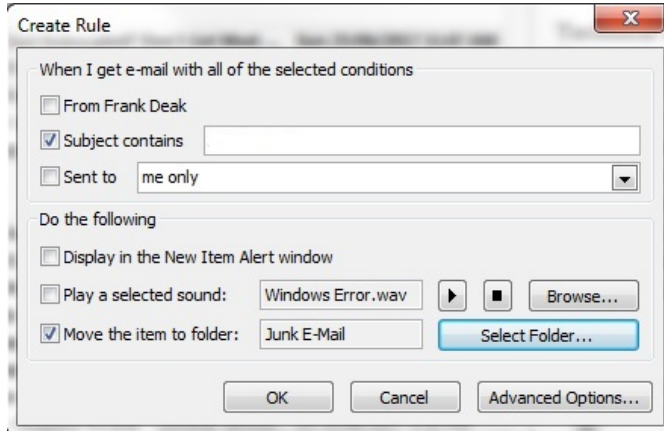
Create Rule

When I get e-mail with all of the selected conditions

From Frank Deak

Subject contains

Sent to me only

Do the following

Display in the New Item Alert window

Play a selected sound: Windows Error.wav Browse...

Move the item to folder: Junk E-Mail Select Folder...

OK Cancel Advanced Options...